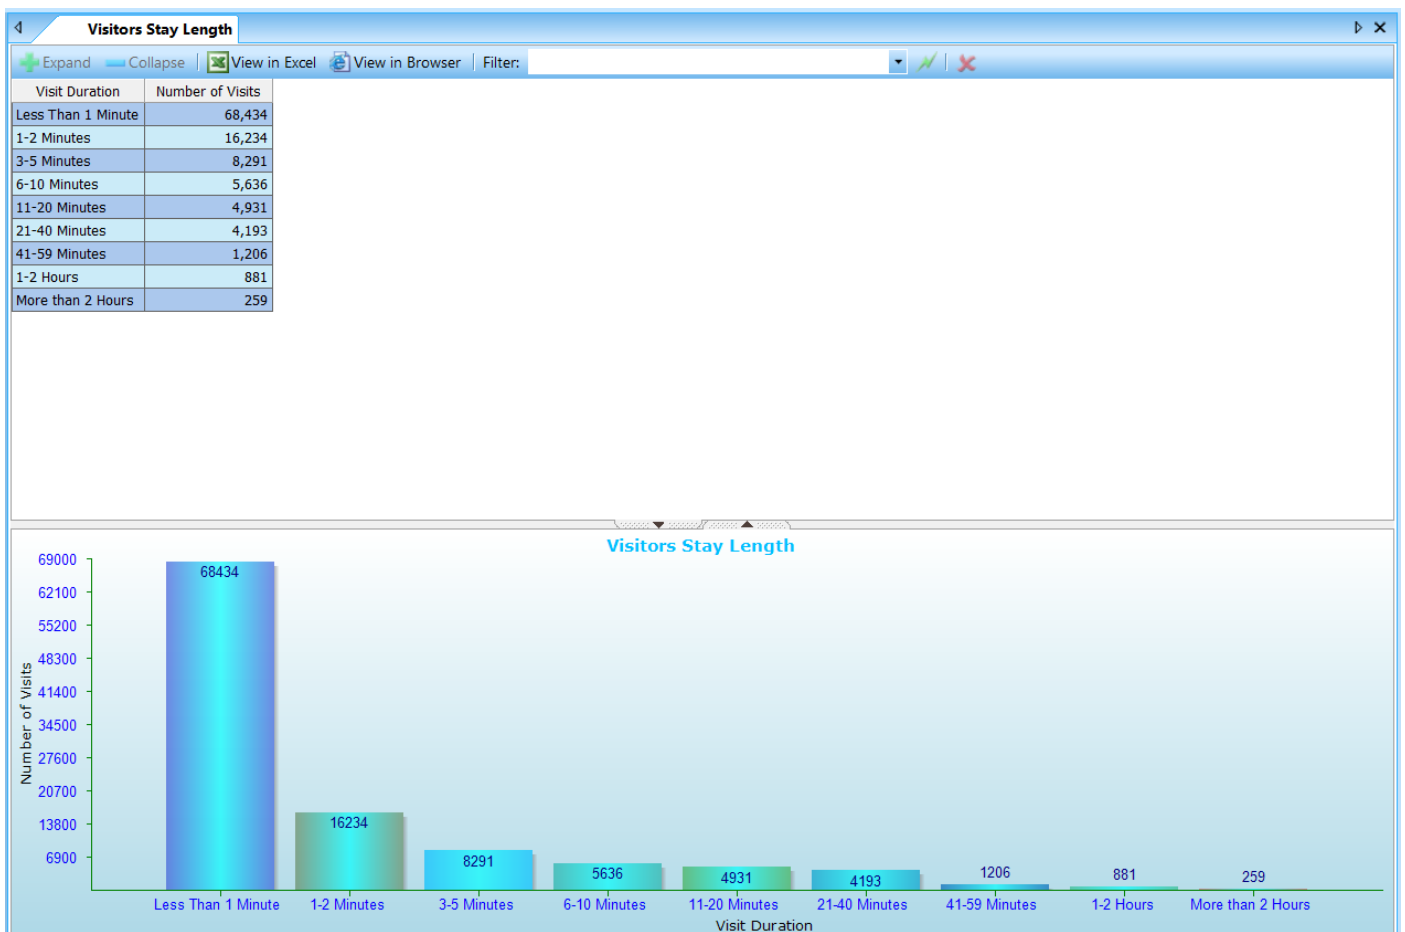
Visitors Stay Length

Expand Collapse View in Excel View in Browser Filter:

| Visit Duration | Number of Visits |
|---|---|
| Less Than 1 Minute | 68,434 |
| 1-2 Minutes | 16,234 |
| 3-5 Minutes | 8,291 |
| 6-10 Minutes | 5,636 |
| 11-20 Minutes | 4,931 |
| 21-40 Minutes | 4,193 |
| 41-59 Minutes | 1,206 |
| 1-2 Hours | 881 |
| More than 2 Hours | 259 |

Visitors Stay Length

Number of Visits

69000
62100
55200
48300
41400
34500
27600
20700
13800
6900

68434
16234
8291
5636
4931
4193
1206
881
259

Less Than 1 Minute 1-2 Minutes 3-5 Minutes 6-10 Minutes 11-20 Minutes 21-40 Minutes 41-59 Minutes 1-2 Hours More than 2 Hours

Visit Duration